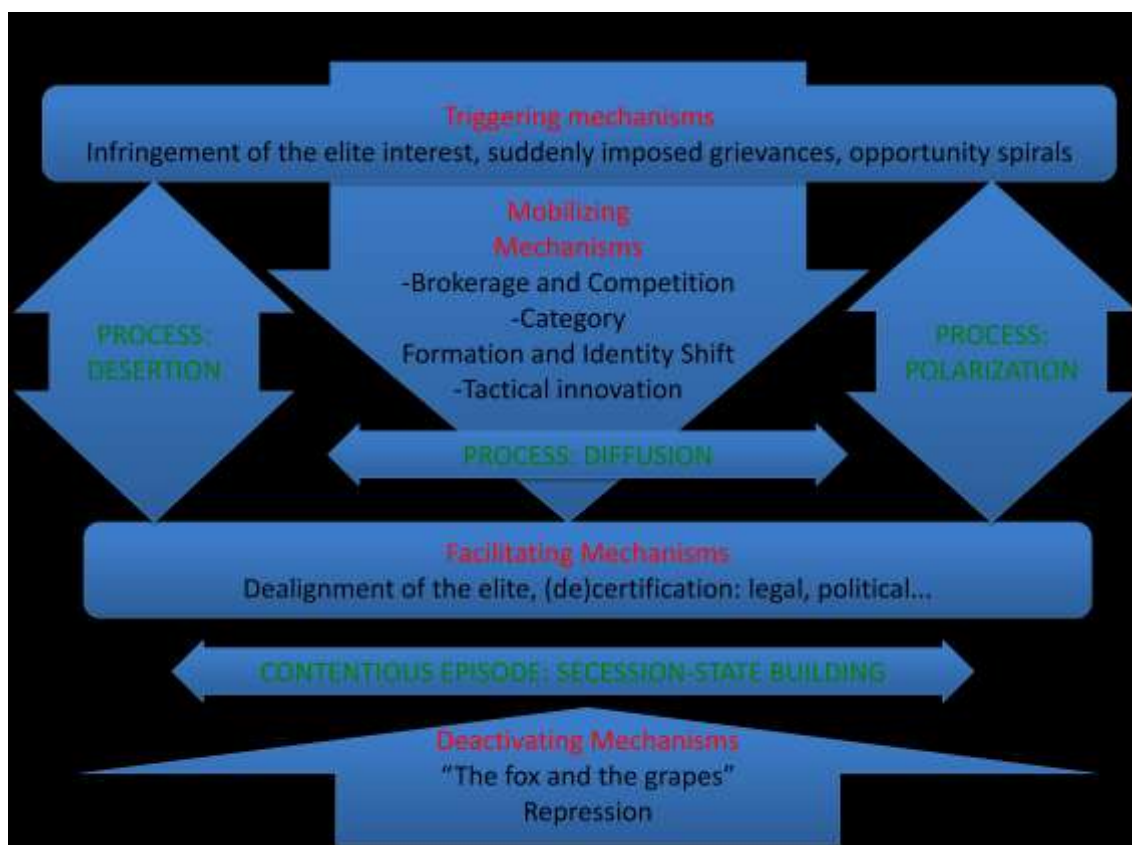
Triggering mechanisms
Infringement of the elite interest, suddenly imposed grievances, opportunity spirals

PROCESS: DESERTION

Mobilizing Mechanisms
-Brokerage and Competition
-Category
Formation and Identity Shift
-Tactical innovation

PROCESS: POLARIZATION

PROCESS: DIFFUSION

Facilitating Mechanisms
Dealignment of the elite, (de)certification: legal, political…

CONTENTIOUS EPISODE: SECESSION-STATE BUILDING

Deactivating Mechanisms
"The fox and the grapes"
Repression